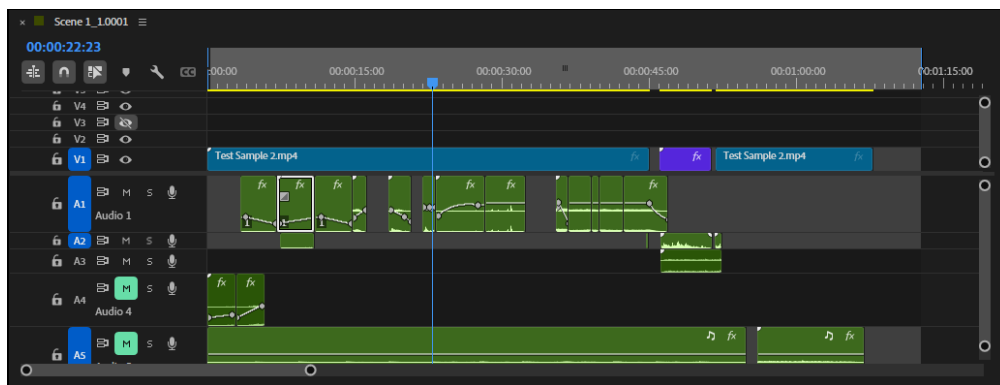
× Scene 1_1.0001 ≡

00:00:22:23

:00:00 00:00:15:00 00:00:30:00 00:00:45:00 00:01:00:00 00:01:15:00

V4
V3
V2
V1

Test Sample 2.mp4 fx
fx
Test Sample 2.mp4 fx

A1 M S
Audio 1

fx fx fx fx fx fx

A2 M S
A3 M S
A4 M S
Audio 4

fx fx

A5 M S

fx fx